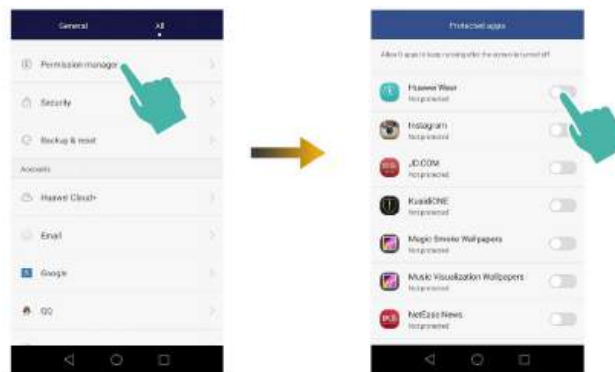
General

All

Permission manager

Security

Backup & reset

Accounts

Huawei Cloud+

Email

Google

QQ

Protected apps

Allow 0 apps to keep running after the screen is turned off

Huawei Wear
Not protected

Instagram
Not protected

JD.COM
Not protected

KuaidiONE
Not protected

Magic Smoke Wallpapers
Not protected

Music Visualization Wallpapers
Not protected

NetEase News
Not protected